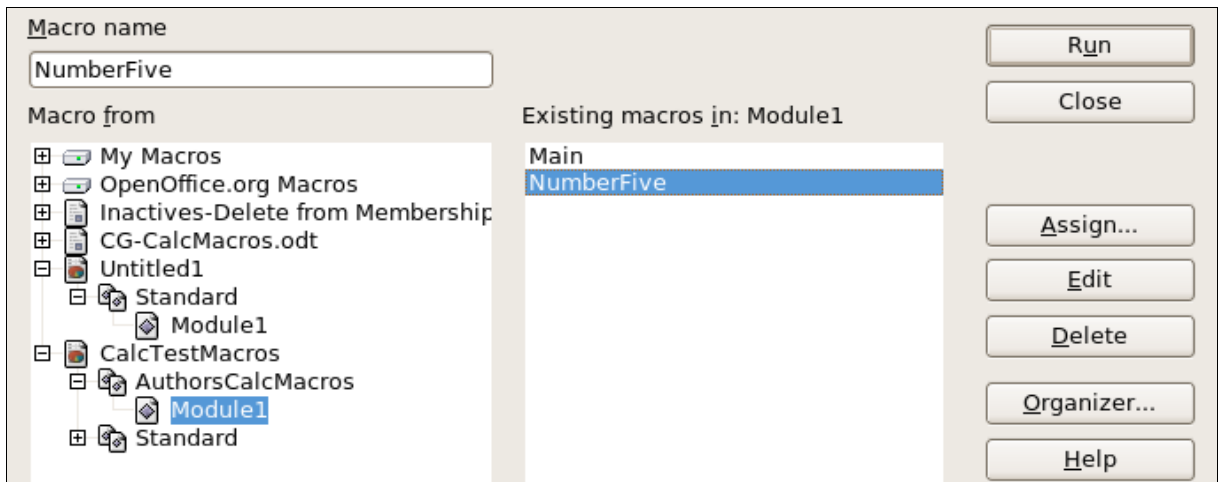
Macro name

NumberFive

Macro from

My Macros
OpenOffice.org Macros
Inactives-Delete from Membership
CG-CalcMacros.odt
Untitled1
Standard
Module1
CalcTestMacros
AuthorsCalcMacros
Module1
Standard

Existing macros in: Module1

Main
NumberFive

Run
Close
Assign...
Edit
Delete
Organizer...
Help